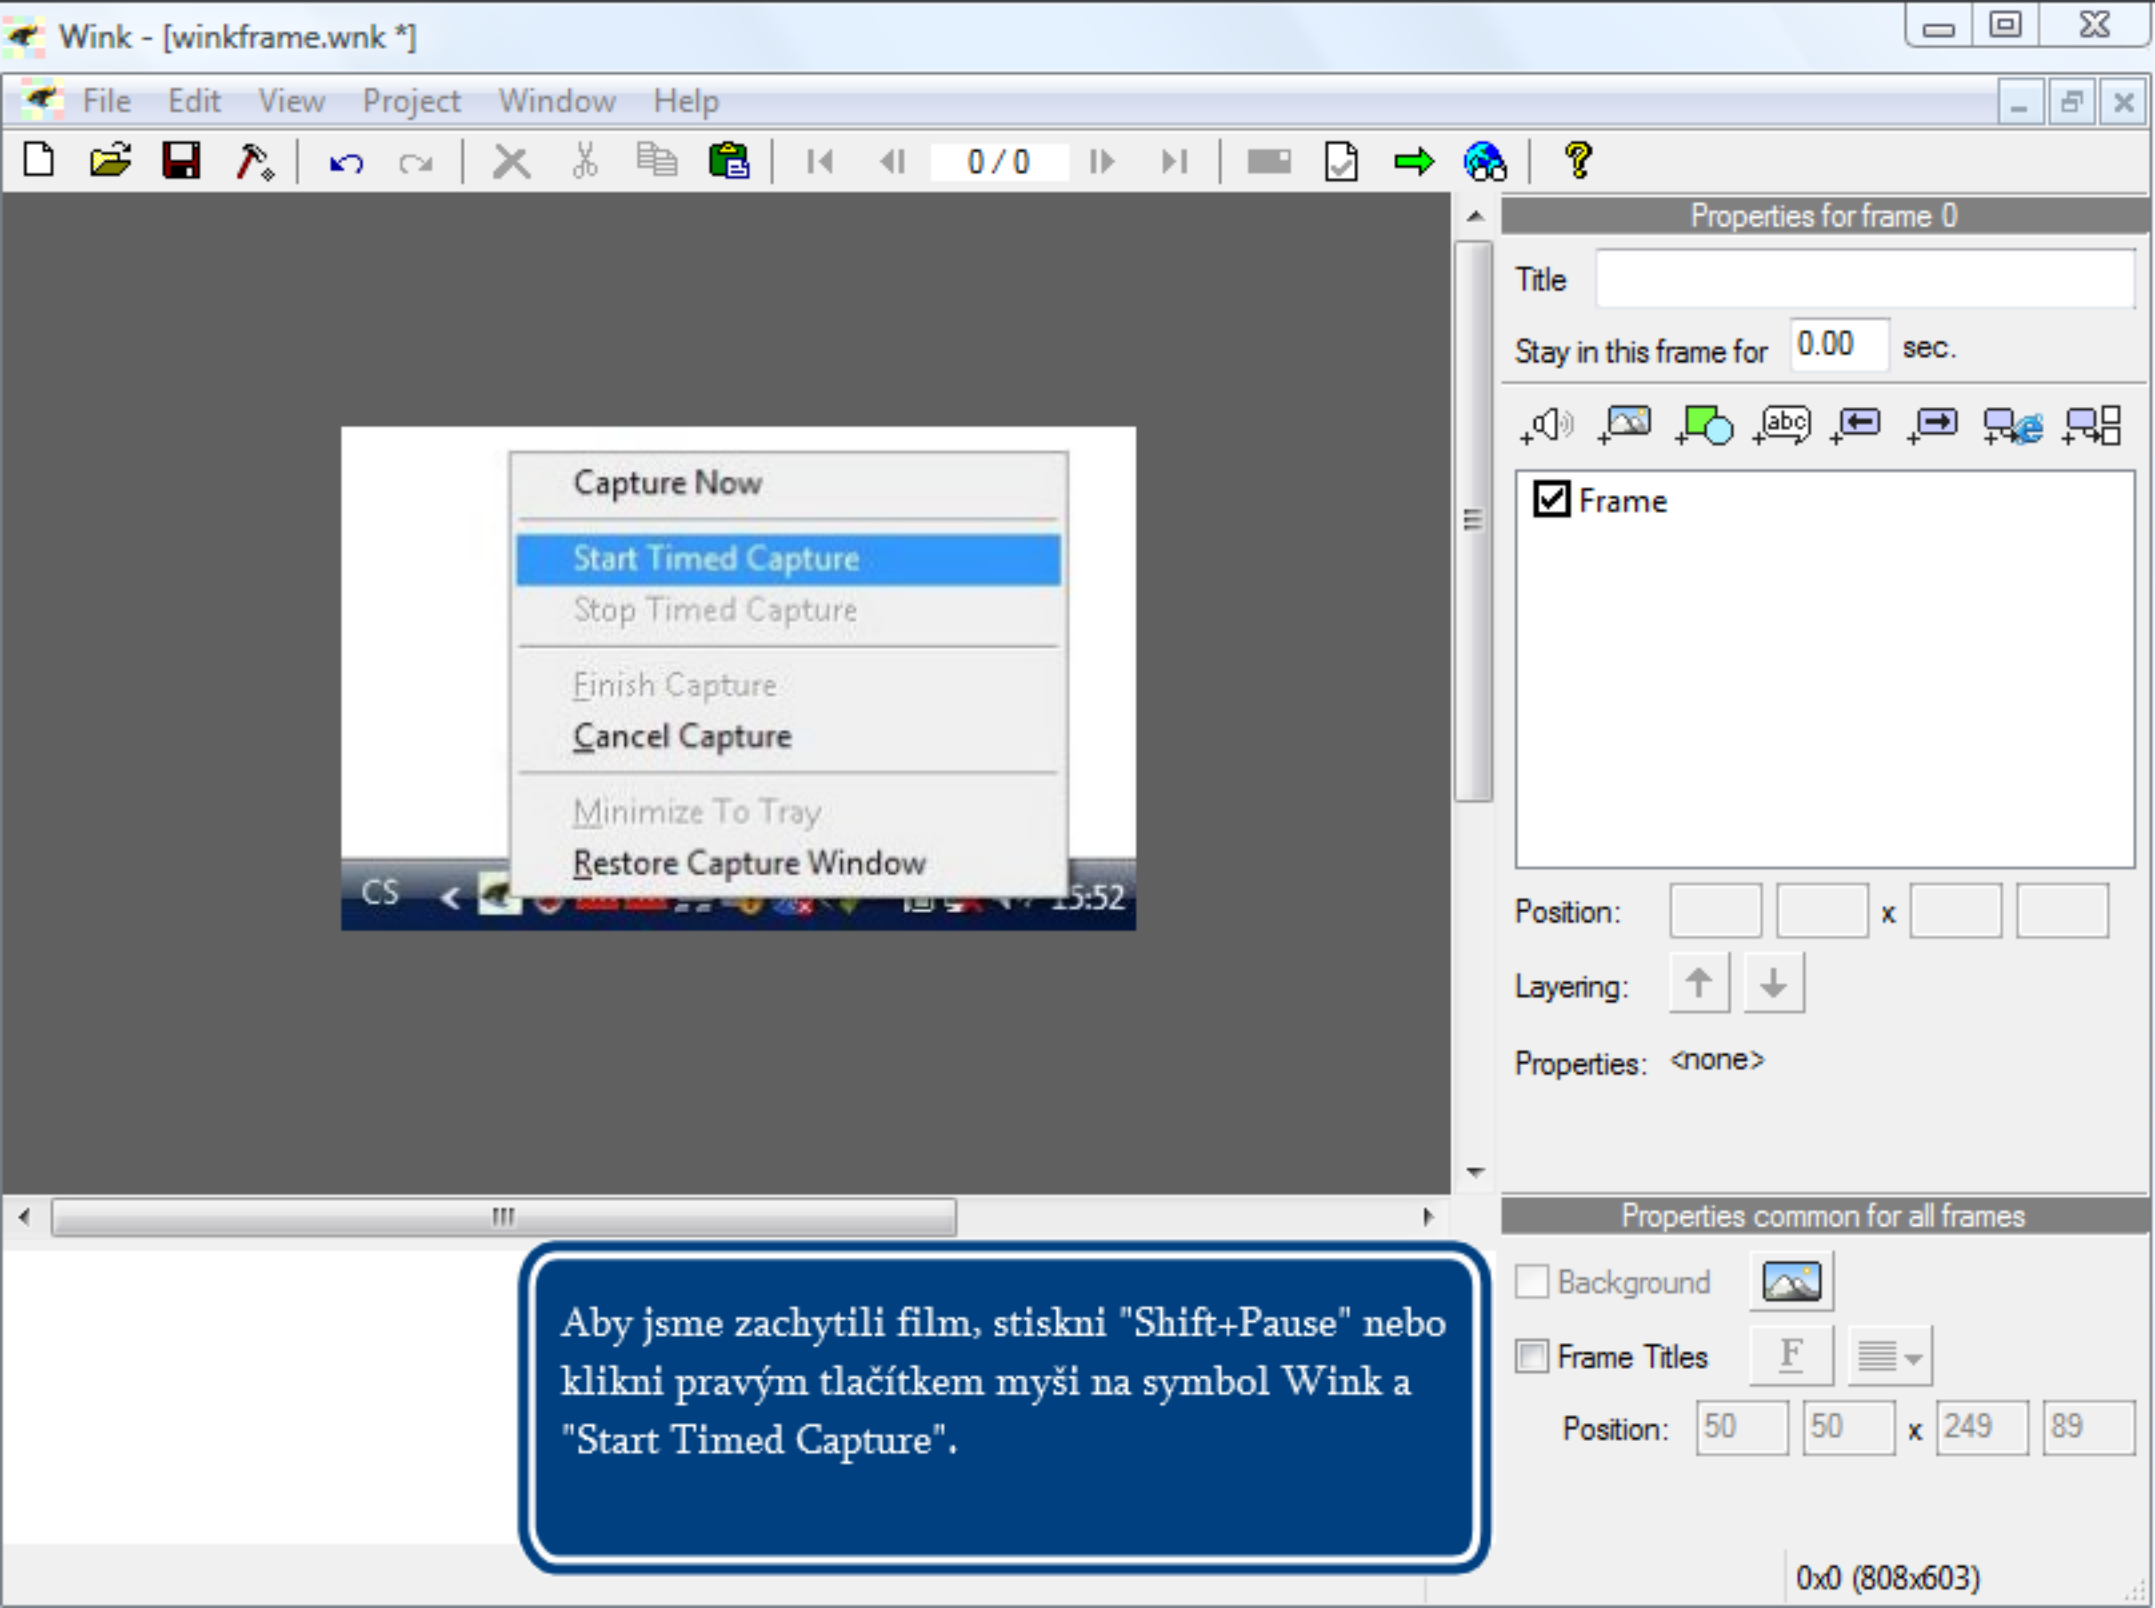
Wink - [winkframe.wnk *]

File Edit View Project Window Help

0 / 0

Capture Now

Start Timed Capture

Stop Timed Capture

Finish Capture

Cancel Capture

Minimize To Tray

Restore Capture Window

CS 15:52

Properties for frame 0

Title

Stay in this frame for 0.00 sec.

Frame

Position: x

Layering:

Properties: <none>

Properties common for all frames

Background

Frame Titles F

Position: 50 50 x 249 89

Aby jsme zachytili film, stiskni "Shift+Pause" nebo klikni pravým tlačítkem myši na symbol Wink a "Start Timed Capture".

0x0 (808x603)